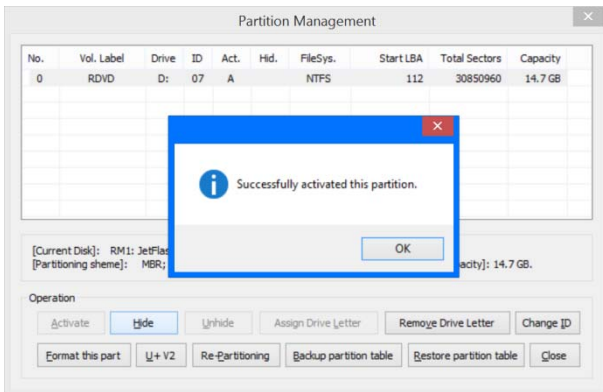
Partition Management

| No. | Vol. Label | Drive | ID | Act. | Hid. | FileSys. | Start LBA | Total Sectors | Capacity |
|---|---|---|---|---|---|---|---|---|---|
| 0 | RDVD | D: | 07 | A | | NTFS | 112 | 30850960 | 14.7 GB |

Successfully activated this partition.

OK

[Current Disk]: RM1: JetFlas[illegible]
[Partitioning sheme]: MBR; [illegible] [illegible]acity]: 14.7 GB.

Operation

Activate | Hide | Unhide | Assign Drive Letter | Remove Drive Letter | Change ID

Format this part | U+ V2 | Re-Partitioning | Backup partition table | Restore partition table | Close